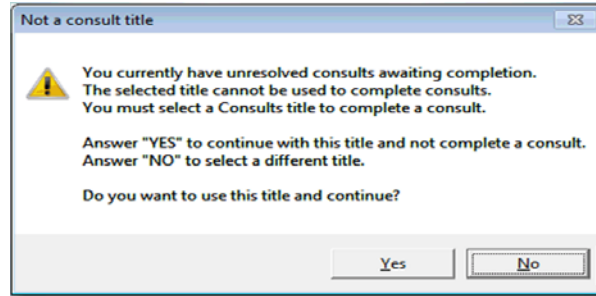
Not a consult title

You currently have unresolved consults awaiting completion. The selected title cannot be used to complete consults. You must select a Consults title to complete a consult.

Answer "YES" to continue with this title and not complete a consult. Answer "NO" to select a different title.

Do you want to use this title and continue?

Yes

No